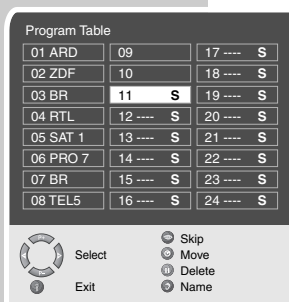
Program Table

| | | |
|---|---|---|
| 01 ARD | 09 | 17 ---- S |
| 02 ZDF | 10 | 18 ---- S |
| 03 BR | 11 S | 19 ---- S |
| 04 RTL | 12 ---- S | 20 ---- S |
| 05 SAT 1 | 13 ---- S | 21 ---- S |
| 06 PRO 7 | 14 ---- S | 22 ---- S |
| 07 BR | 15 ---- S | 23 ---- S |
| 08 TEL5 | 16 ---- S | 24 ---- S |

Select
Exit
Skip
Move
Delete
Name